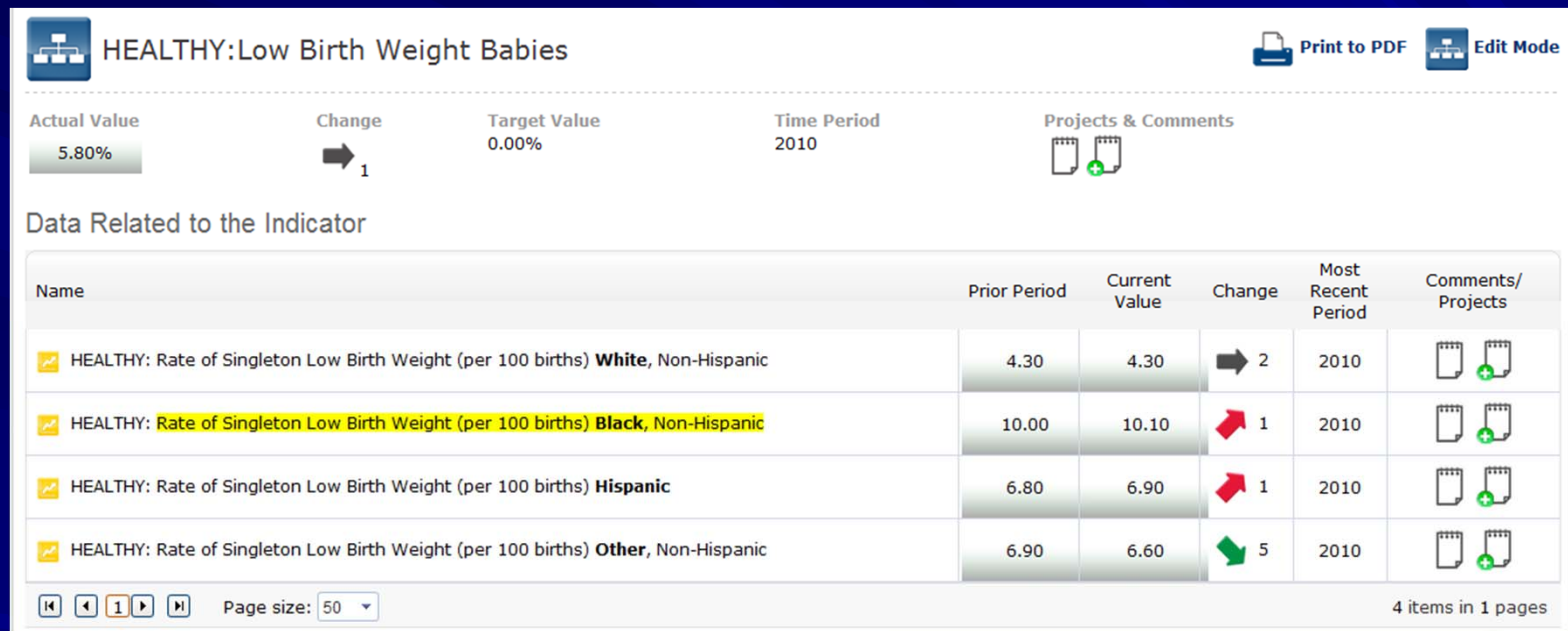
HEALTHY:Low Birth Weight Babies

Print to PDF Edit Mode

Actual Value
5.80%

Change
1

Target Value
0.00%

Time Period
2010

Projects & Comments

Data Related to the Indicator

| Name | Prior Period | Current Value | Change | Most Recent Period | Comments/ Projects |
|---|---|---|---|---|---|
| HEALTHY: Rate of Singleton Low Birth Weight (per 100 births) **White**, Non-Hispanic | 4.30 | 4.30 | 2 | 2010 | |
| HEALTHY: Rate of Singleton Low Birth Weight (per 100 births) **Black**, Non-Hispanic | 10.00 | 10.10 | 1 | 2010 | |
| HEALTHY: Rate of Singleton Low Birth Weight (per 100 births) **Hispanic** | 6.80 | 6.90 | 1 | 2010 | |
| HEALTHY: Rate of Singleton Low Birth Weight (per 100 births) **Other**, Non-Hispanic | 6.90 | 6.60 | 5 | 2010 | |

1 Page size: 50

4 items in 1 pages